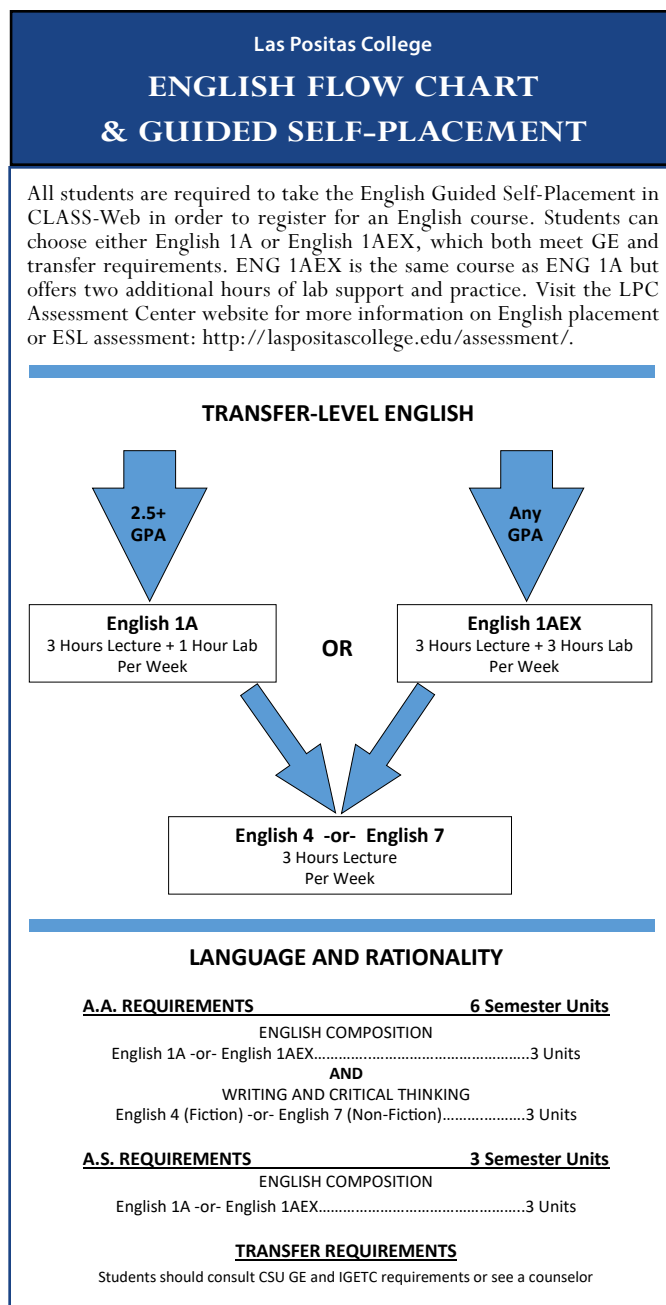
Las Positas College

ENGLISH FLOW CHART
& GUIDED SELF-PLACEMENT

All students are required to take the English Guided Self-Placement in CLASS-Web in order to register for an English course. Students can choose either English 1A or English 1AEX, which both meet GE and transfer requirements. ENG 1AEX is the same course as ENG 1A but offers two additional hours of lab support and practice. Visit the LPC Assessment Center website for more information on English placement or ESL assessment: http://laspositascollege.edu/assessment/.

TRANSFER-LEVEL ENGLISH

2.5+ GPA

Any GPA

English 1A
3 Hours Lecture + 1 Hour Lab
Per Week

OR

English 1AEX
3 Hours Lecture + 3 Hours Lab
Per Week

English 4 -or- English 7
3 Hours Lecture
Per Week

LANGUAGE AND RATIONALITY

A.A. REQUIREMENTS 6 Semester Units

ENGLISH COMPOSITION
English 1A -or- English 1AEX....................................................3 Units
AND
WRITING AND CRITICAL THINKING
English 4 (Fiction) -or- English 7 (Non-Fiction)....................3 Units

A.S. REQUIREMENTS 3 Semester Units

ENGLISH COMPOSITION
English 1A -or- English 1AEX..................................................3 Units

TRANSFER REQUIREMENTS

Students should consult CSU GE and IGETC requirements or see a counselor